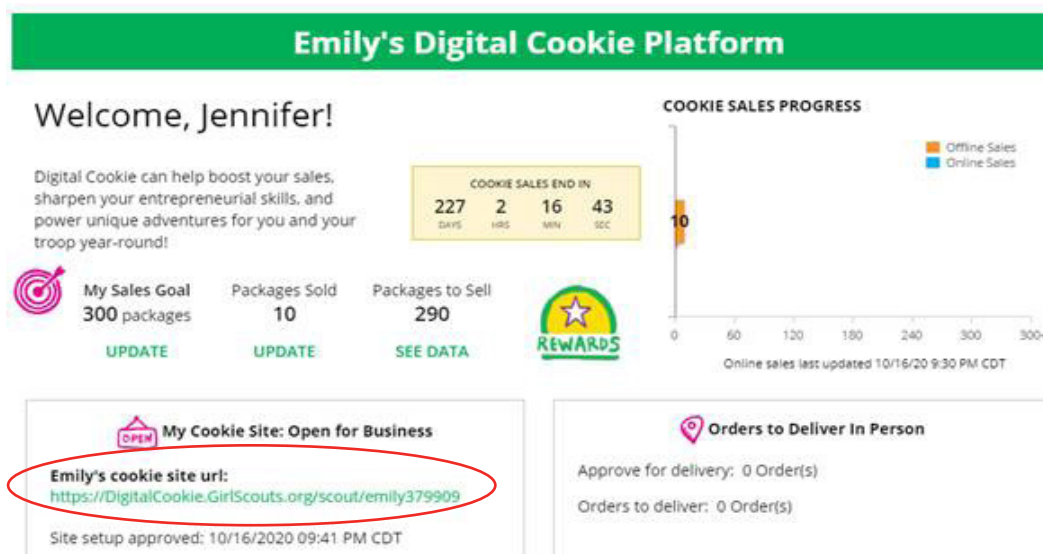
Emily's Digital Cookie Platform

Welcome, Jennifer!

Digital Cookie can help boost your sales, sharpen your entrepreneurial skills, and power unique adventures for you and your troop year-round!

COOKIE SALES END IN
227 DAYS 2 HRS 16 MIN 43 SEC

COOKIE SALES PROGRESS

Offline Sales
Online Sales

10

0 60 120 180 240 300 300+

Online sales last updated 10/16/20 9:30 PM CDT

My Sales Goal
300 packages
UPDATE

Packages Sold
10
UPDATE

Packages to Sell
290
SEE DATA

REWARDS

OPEN
My Cookie Site: Open for Business

Emily's cookie site url:
https://DigitalCookie.GirlScouts.org/scout/emily379909

Site setup approved: 10/16/2020 09:41 PM CDT

Orders to Deliver In Person

Approve for delivery: 0 Order(s)

Orders to deliver: 0 Order(s)